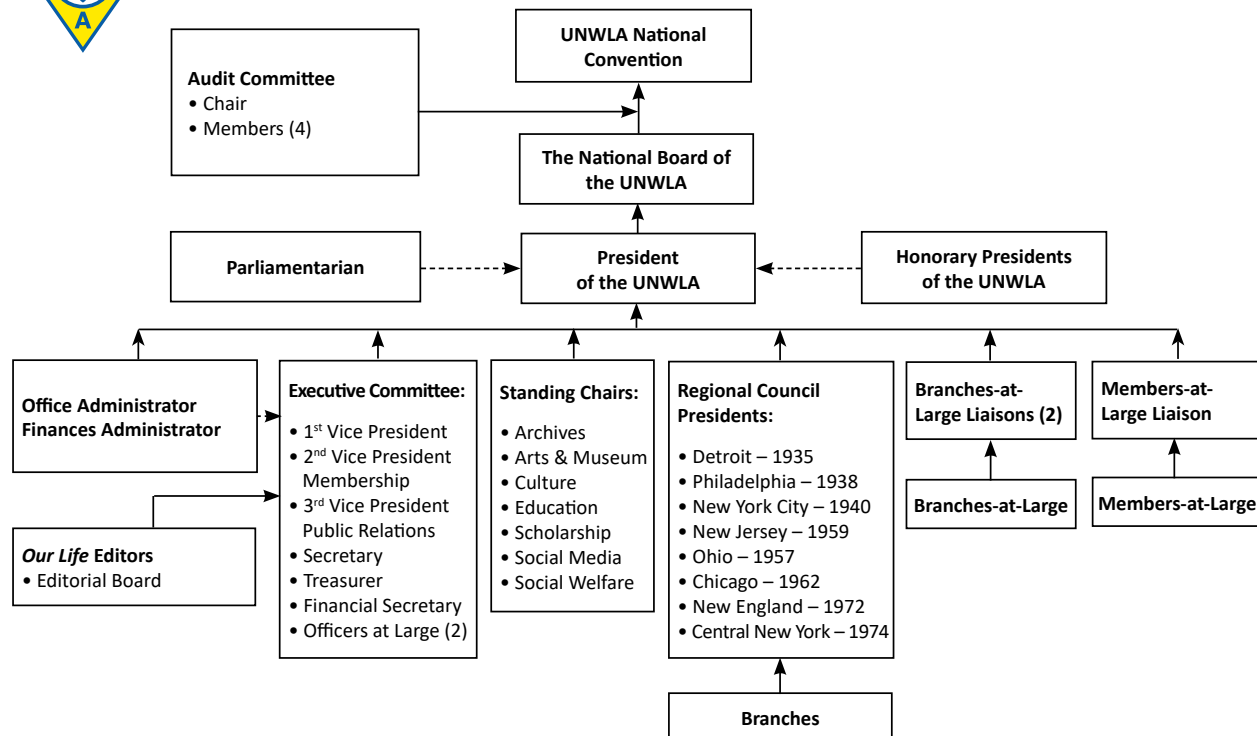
A

UNWLA National Convention

Audit Committee
• Chair
• Members (4)

The National Board of the UNWLA

Parliamentarian

President of the UNWLA

Honorary Presidents of the UNWLA

Office Administrator
Finances Administrator

Our Life Editors
• Editorial Board

Executive Committee:
• 1$^{st}$ Vice President
• 2$^{nd}$ Vice President Membership
• 3$^{rd}$ Vice President Public Relations
• Secretary
• Treasurer
• Financial Secretary
• Officers at Large (2)

Standing Chairs:
• Archives
• Arts & Museum
• Culture
• Education
• Scholarship
• Social Media
• Social Welfare

Regional Council Presidents:
• Detroit – 1935
• Philadelphia – 1938
• New York City – 1940
• New Jersey – 1959
• Ohio – 1957
• Chicago – 1962
• New England – 1972
• Central New York – 1974

Branches

Branches-at-Large Liaisons (2)

Branches-at-Large

Members-at-Large Liaison

Members-at-Large